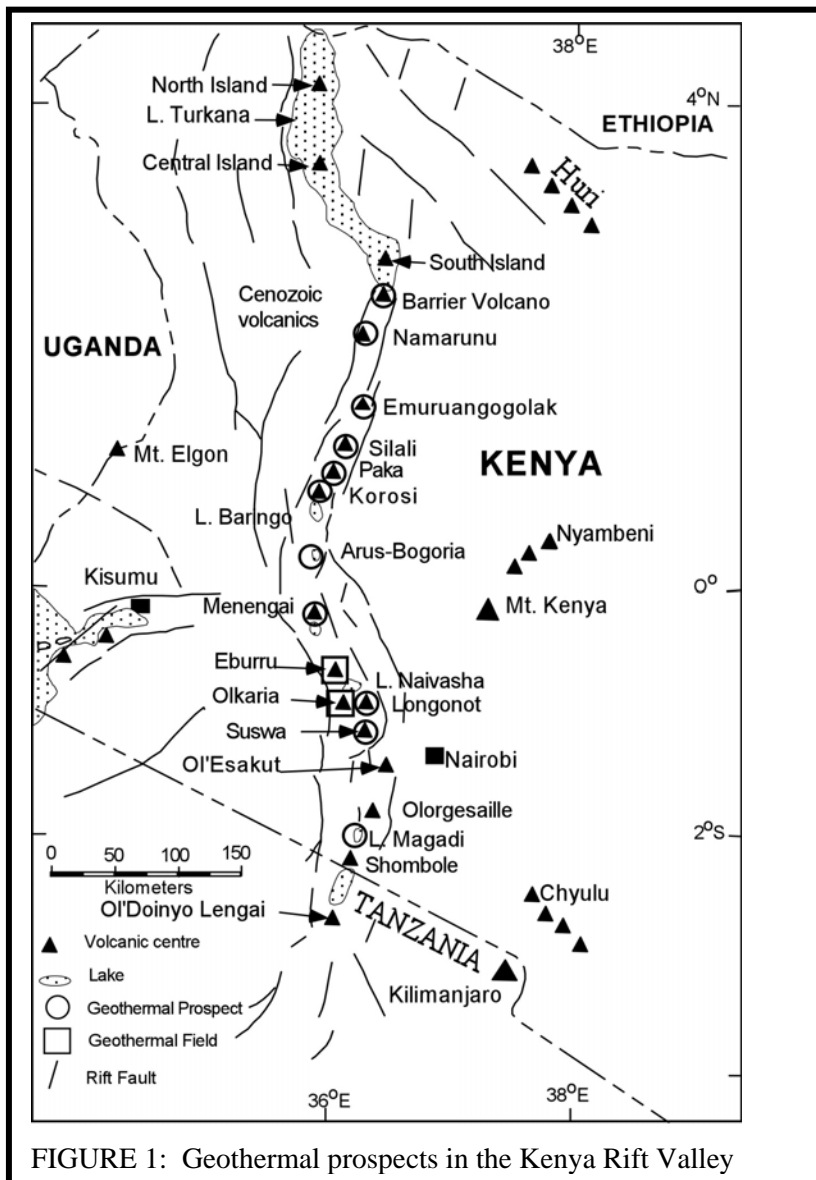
38°E
4°N
North Island
L. Turkana
ETHIOPIA
Central Island
Huri
South Island
Cenozoic volcanics
Barrier Volcano
Namarunu
UGANDA
Emuruangogolak
Silali
Mt. Elgon
KENYA
Paka
Korosi
L. Baringo
Nyambeni
Arus-Bogoria
Kisumu
0°
Menengai
Mt. Kenya
Eburru
L. Naivasha
Olkaria
Longonot
Suswa
Ol'Esakut
Nairobi
Olorgesaille
L. Magadi
2°S
0 50 100 150
Shombole
Kilometers
Chyulu
Ol'Doinyo Lengai
TANZANIA
Volcanic centre
Lake
Kilimanjaro
Geothermal Prospect
Geothermal Field
Rift Fault
36°E
38°E

FIGURE 1: Geothermal prospects in the Kenya Rift Valley